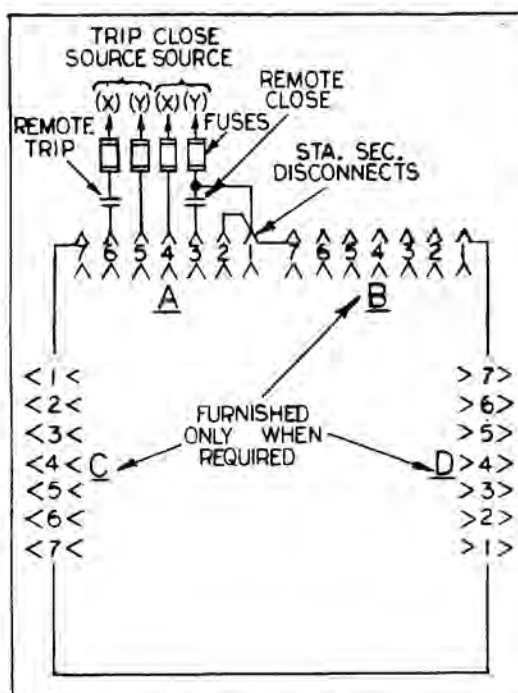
TRIP SOURCE
CLOSE SOURCE
(X) (Y) (X) (Y)
REMOTE TRIP
FUSES
REMOTE CLOSE
STA. SEC. DISCONNECTS
7 6 5 4 3 2 1
A
7 6 5 4 3 2 1
B
<1<
<2<
<3<
<4<
<5<
<6<
<7<
C
FURNISHED ONLY WHEN REQUIRED
D
>7>
>6>
>5>
>4>
>3>
>2>
>1>